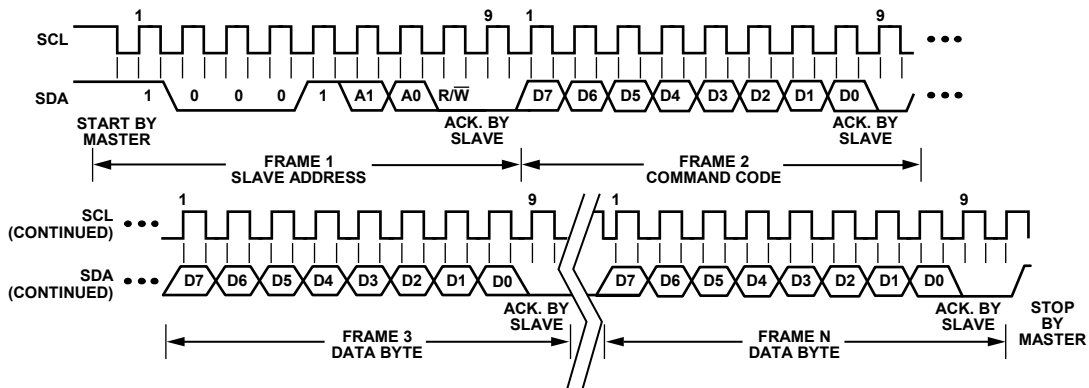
1
9
1
9
SCL
SDA
1
0
0
0
1
A1
A0
R/$\overline{W}$
D7
D6
D5
D4
D3
D2
D1
D0
START BY MASTER
ACK. BY SLAVE
ACK. BY SLAVE
FRAME 1 SLAVE ADDRESS
FRAME 2 COMMAND CODE

1
9
1
9
SCL (CONTINUED)
SDA (CONTINUED)
D7
D6
D5
D4
D3
D2
D1
D0
D7
D6
D5
D4
D3
D2
D1
D0
ACK. BY SLAVE
ACK. BY SLAVE
STOP BY MASTER
FRAME 3 DATA BYTE
FRAME N DATA BYTE